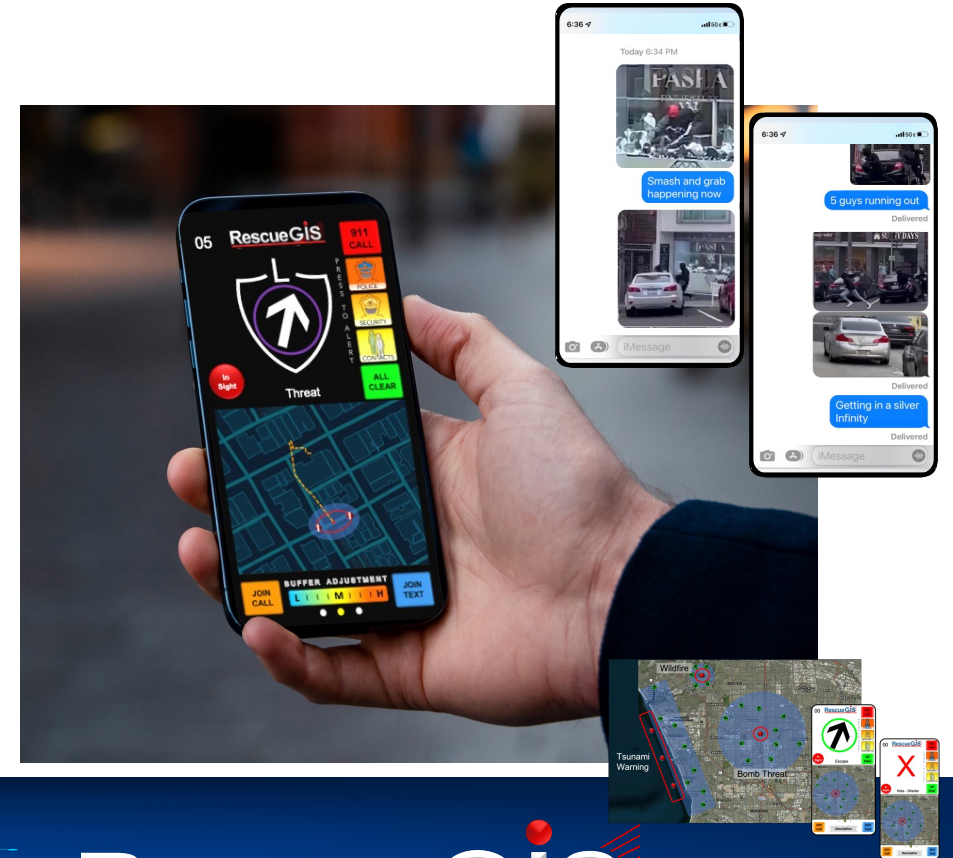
6:36

Today 6:34 PM

PASHA

Smash and grab happening now

iMessage

6:36

5 guys running out

Delivered

SUNDAYS

Delivered

Getting in a silver Infinity

Delivered

iMessage

05

RescueGIS

911 CALL

PRESS TO ALERT

POLICE

SECURITY

CONTACTS

ALL CLEAR

In Sight

Threat

BUFFER ADJUSTMENT

JOIN CALL

L M H

JOIN TEXT

Wildfire

Tsunami Warning

Bomb Threat

RescueGIS

Escape

RescueGIS

Hide - Shelter

Description

Description